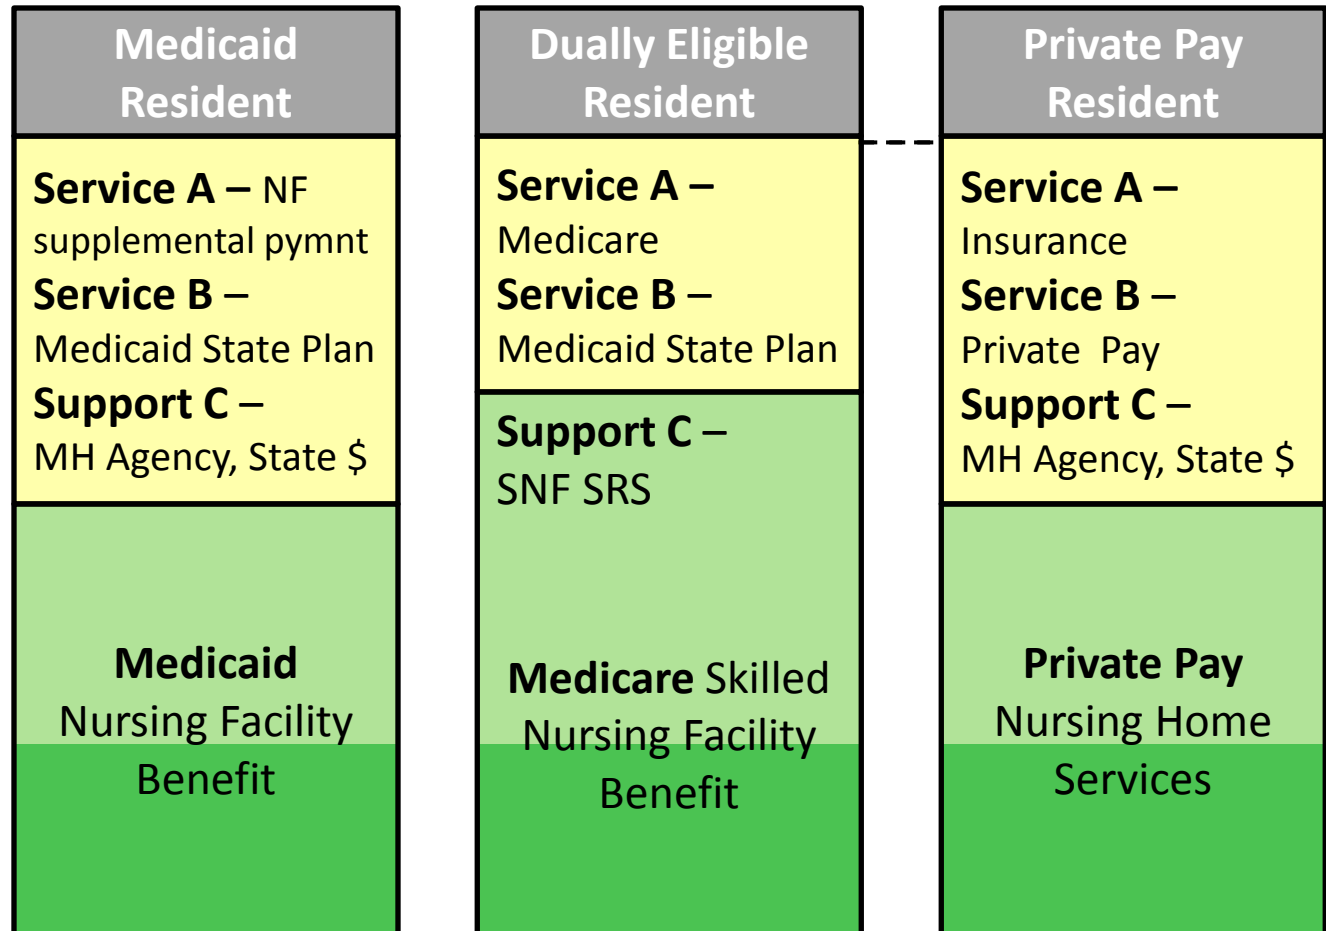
Medicaid Resident

Service A – NF supplemental pymnt
Service B – Medicaid State Plan
Support C – MH Agency, State $

Medicaid Nursing Facility Benefit

Dually Eligible Resident

Service A – Medicare
Service B – Medicaid State Plan

Support C – SNF SRS

Medicare Skilled Nursing Facility Benefit

Private Pay Resident

Service A – Insurance
Service B – Private Pay
Support C – MH Agency, State $

Private Pay Nursing Home Services